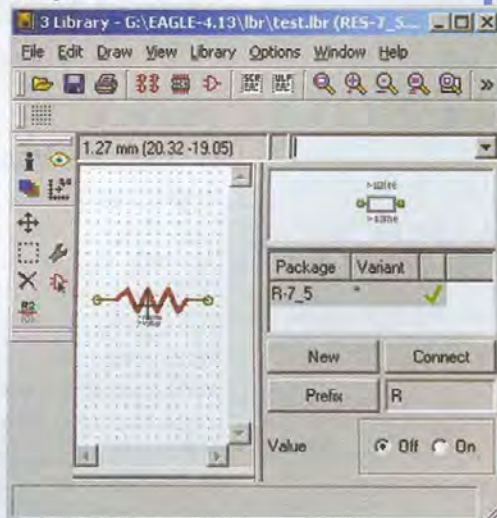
3 Library - G:\EAGLE-4.13\lbr\test.lbr (RES-7_5...

File Edit Draw View Library Options Window Help

1.27 mm (20.32 -19.05)

>NAME
>VALUE

| Package | Variant |
|---|---|
| R-7_5 | * |

New
Connect
Prefix
R
Value
Off
On

R2